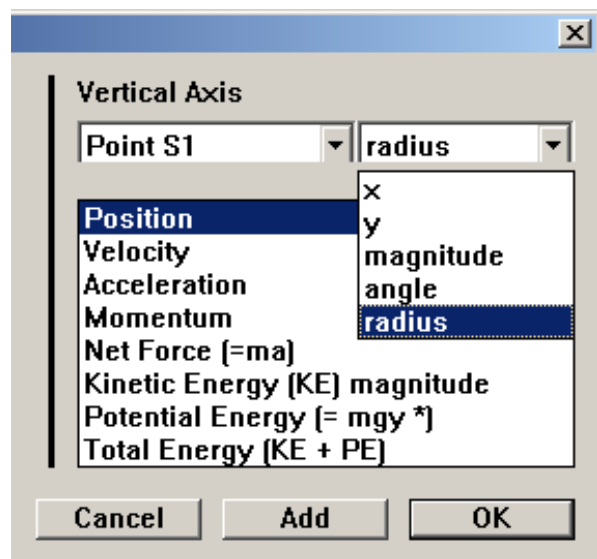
Vertical Axis

Point S1

radius

x
y
magnitude
angle
radius

Position
Velocity
Acceleration
Momentum
Net Force (=ma)
Kinetic Energy (KE) magnitude
Potential Energy (= mgy *)
Total Energy (KE + PE)

Cancel

Add

OK